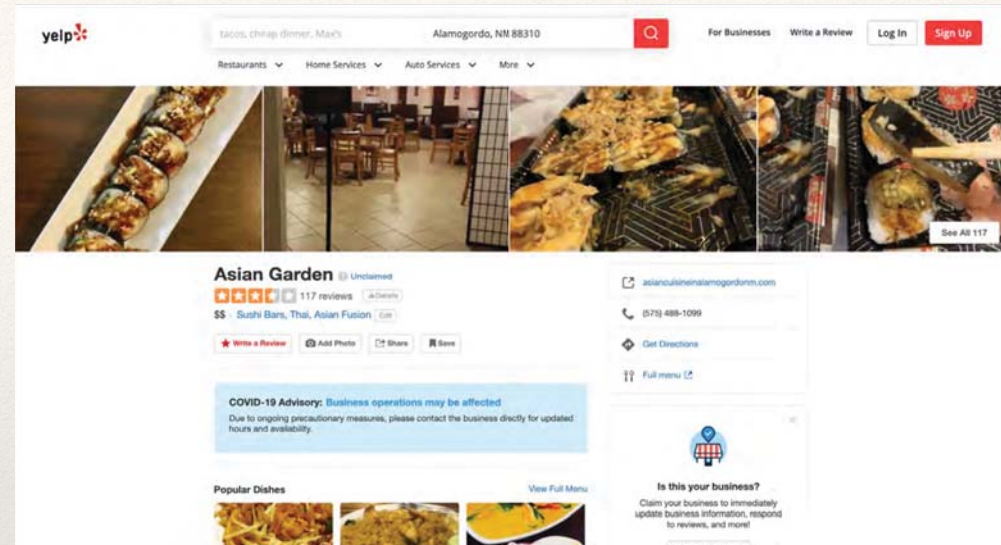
yelp

tacos, cheap dinner, Max's

Alamogordo, NM 88310

For Businesses

Write a Review

Log In

Sign Up

Restaurants

Home Services

Auto Services

More

See All 117

Asian Garden

Unclaimed

117 reviews

Details

$$ · Sushi Bars, Thai, Asian Fusion

Edit

Write a Review

Add Photo

Share

Save

COVID-19 Advisory: Business operations may be affected

Due to ongoing precautionary measures, please contact the business directly for updated hours and availability.

Popular Dishes

View Full Menu

asiancuisineinalamogordonm.com

(575) 488-1099

Get Directions

Full menu

Is this your business?

Claim your business to immediately update business information, respond to reviews, and more!